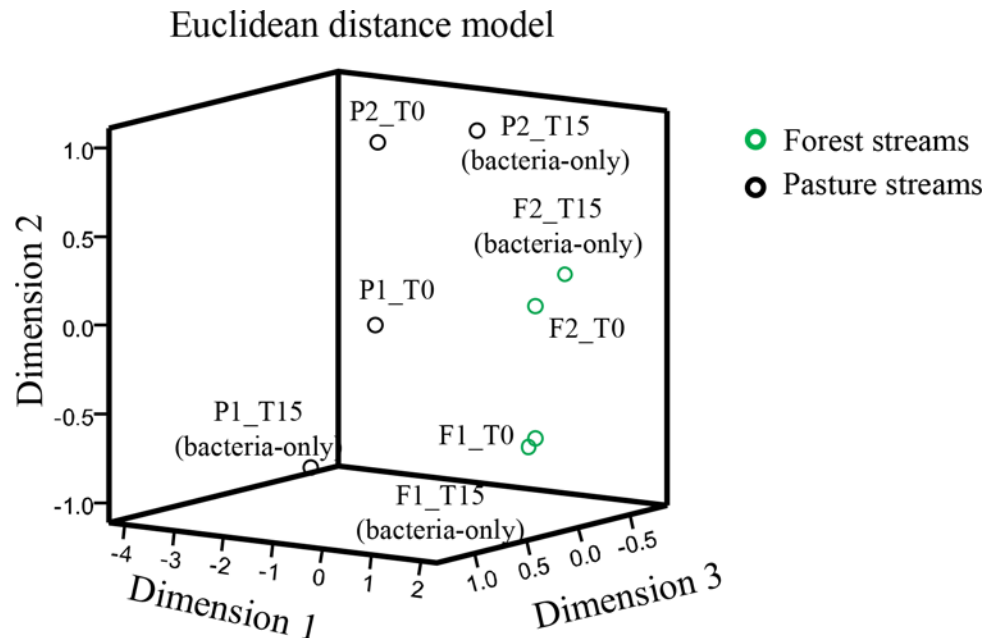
Euclidean distance model

Forest streams
Pasture streams

Dimension 2

1.0
0.5
0.0
-0.5
-1.0

P2_T0
P2_T15 (bacteria-only)
F2_T15 (bacteria-only)
P1_T0
F2_T0
P1_T15 (bacteria-only)
F1_T0
F1_T15 (bacteria-only)

-4 -3 -2 -1 0 1 2
Dimension 1

1.0 0.5 0.0 -0.5
Dimension 3